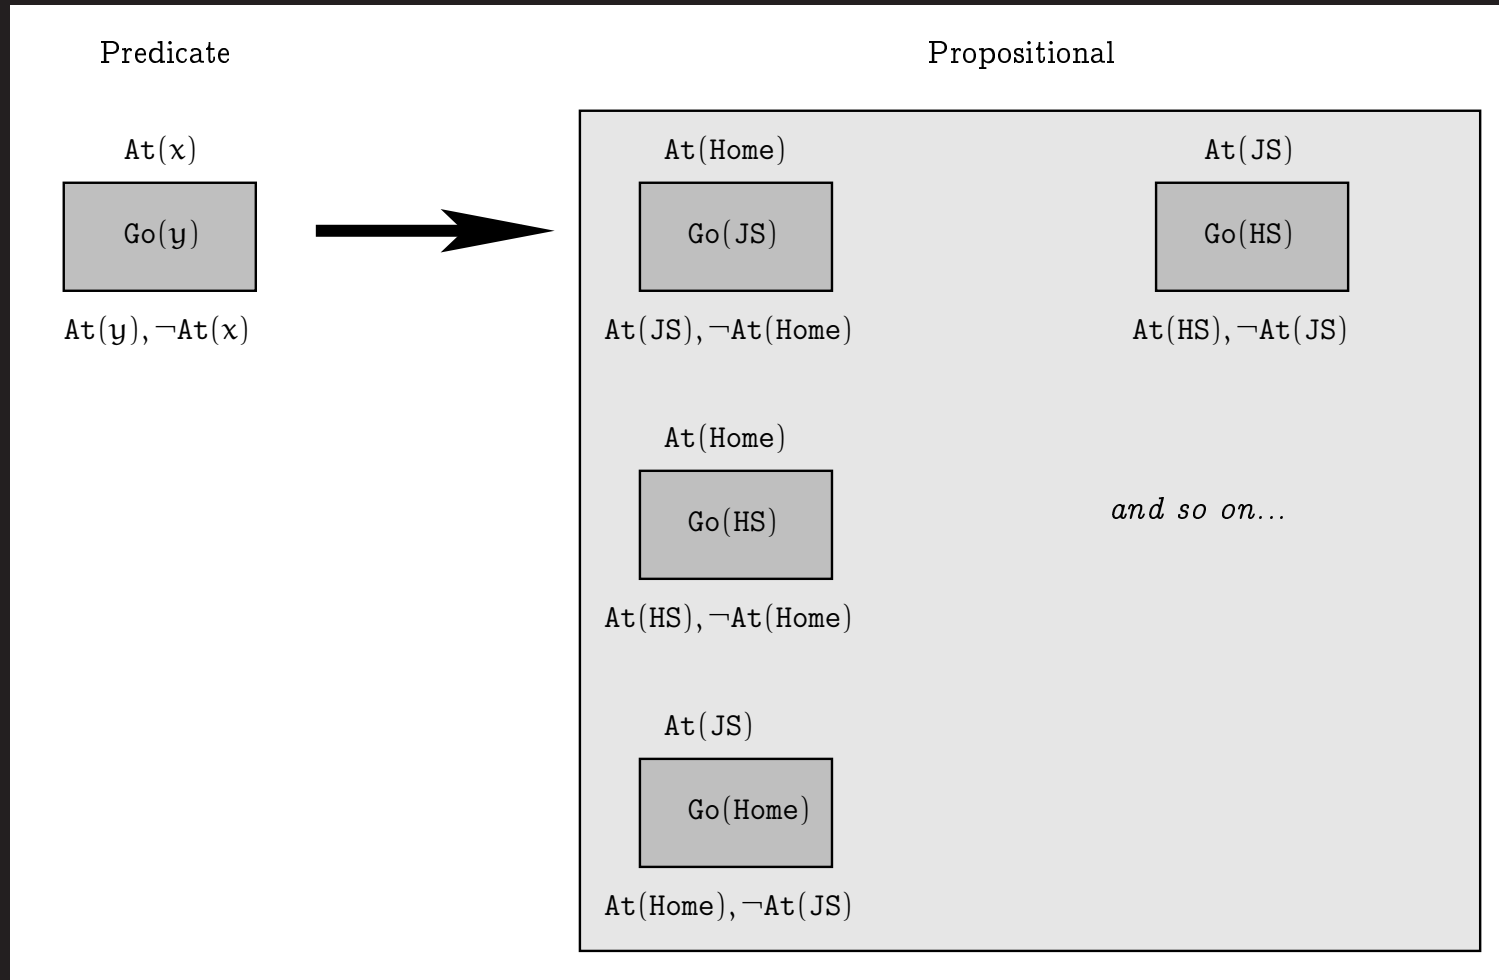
Predicate

Propositional

$\mathtt{At(x)}$

$\mathtt{Go(y)}$

$\mathtt{At(y), \neg At(x)}$

$\mathtt{At(Home)}$

$\mathtt{Go(JS)}$

$\mathtt{At(JS), \neg At(Home)}$

$\mathtt{At(JS)}$

$\mathtt{Go(HS)}$

$\mathtt{At(HS), \neg At(JS)}$

$\mathtt{At(Home)}$

$\mathtt{Go(HS)}$

$\mathtt{At(HS), \neg At(Home)}$

*and so on...*

$\mathtt{At(JS)}$

$\mathtt{Go(Home)}$

$\mathtt{At(Home), \neg At(JS)}$